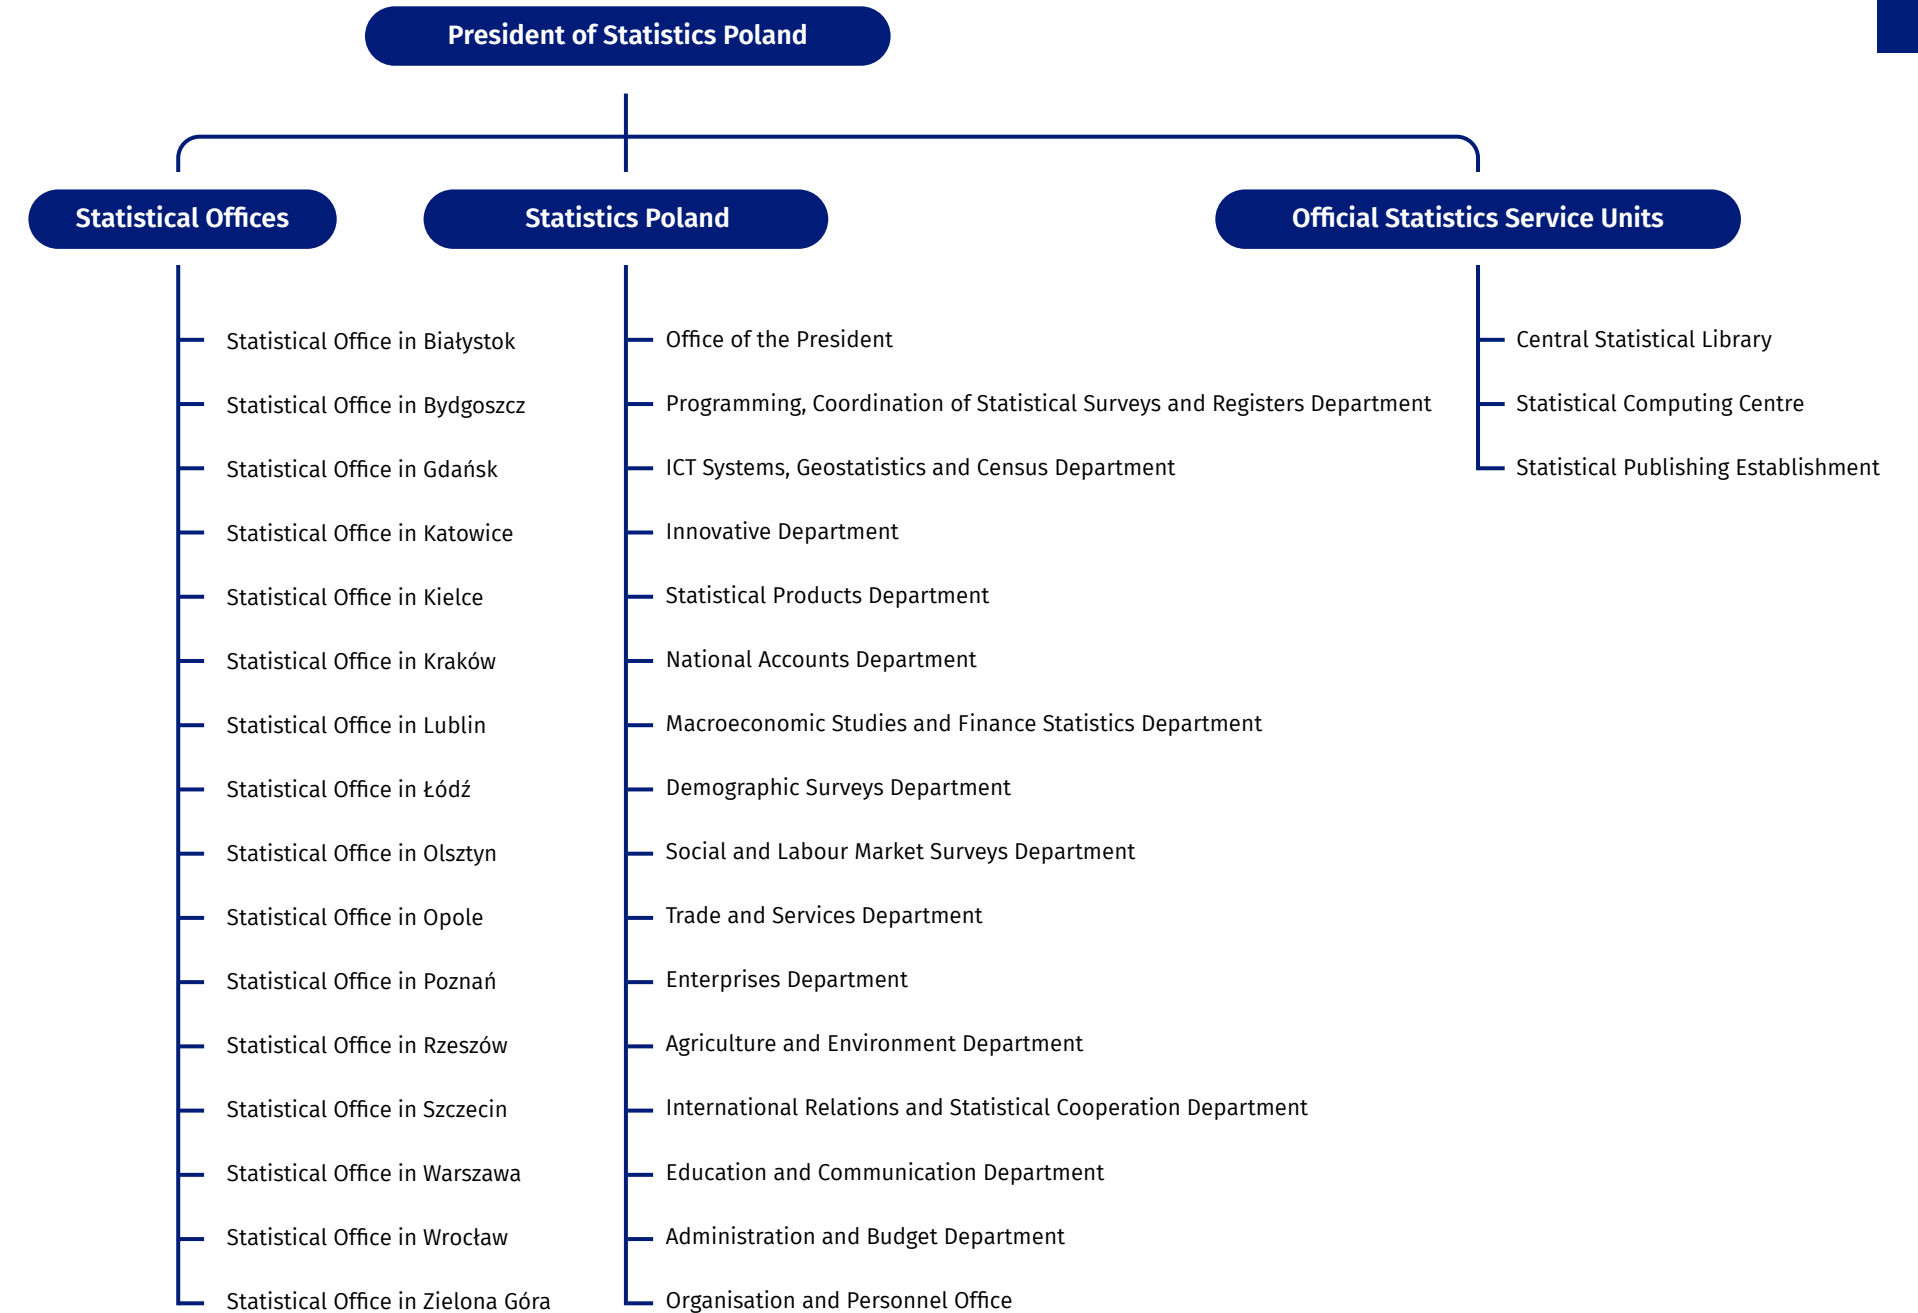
President of Statistics Poland

Statistical Offices

Statistical Office in Białystok
Statistical Office in Bydgoszcz
Statistical Office in Gdańsk
Statistical Office in Katowice
Statistical Office in Kielce
Statistical Office in Kraków
Statistical Office in Lublin
Statistical Office in Łódź
Statistical Office in Olsztyn
Statistical Office in Opole
Statistical Office in Poznań
Statistical Office in Rzeszów
Statistical Office in Szczecin
Statistical Office in Warszawa
Statistical Office in Wrocław
Statistical Office in Zielona Góra

Statistics Poland

Office of the President
Programming, Coordination of Statistical Surveys and Registers Department
ICT Systems, Geostatistics and Census Department
Innovative Department
Statistical Products Department
National Accounts Department
Macroeconomic Studies and Finance Statistics Department
Demographic Surveys Department
Social and Labour Market Surveys Department
Trade and Services Department
Enterprises Department
Agriculture and Environment Department
International Relations and Statistical Cooperation Department
Education and Communication Department
Administration and Budget Department
Organisation and Personnel Office

Official Statistics Service Units

Central Statistical Library
Statistical Computing Centre
Statistical Publishing Establishment